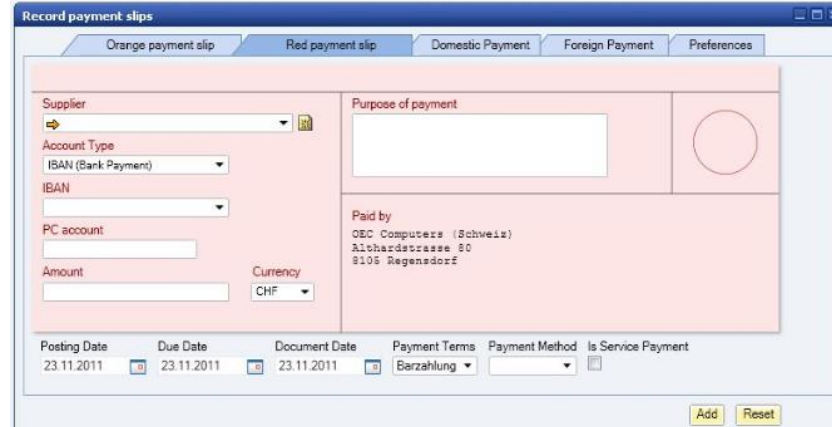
Record payment slips

Orange payment slip | Red payment slip | Domestic Payment | Foreign Payment | Preferences

Supplier

Account Type
IBAN (Bank Payment)

IBAN

PC account

Amount

Currency
CHF

Purpose of payment

Paid by
OEC Computers (Schweiz)
Althardstrasse 80
8105 Regensdorf

Posting Date
23.11.2011

Due Date
23.11.2011

Document Date
23.11.2011

Payment Terms
Barzahlung

Payment Method

Is Service Payment

Add
Reset